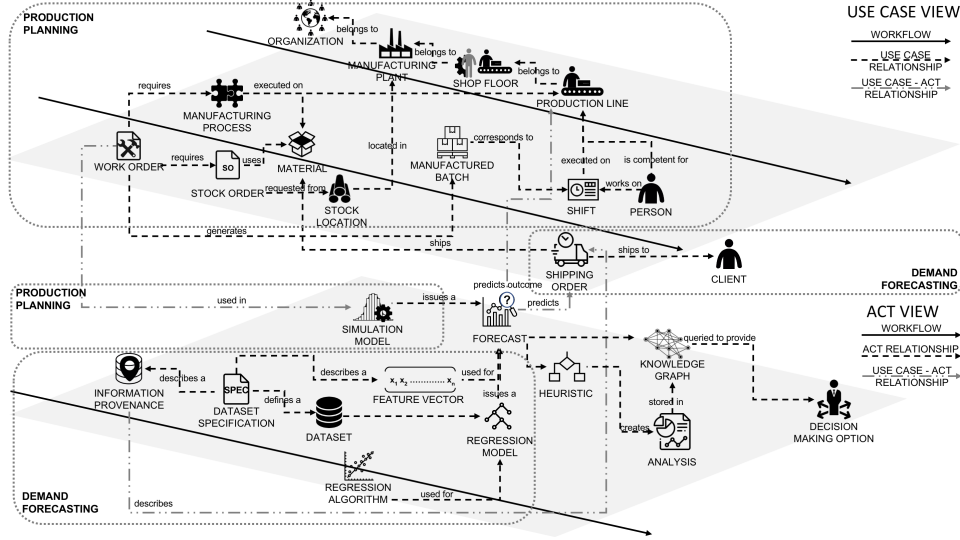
PRODUCTION PLANNING

USE CASE VIEW

WORKFLOW

USE CASE RELATIONSHIP

USE CASE - ACT RELATIONSHIP

ORGANIZATION

belongs to

MANUFACTURING PLANT

belongs to

SHOP FLOOR

belongs to

PRODUCTION LINE

requires

executed on

MANUFACTURING PROCESS

MATERIAL

located in

corresponds to

MANUFACTURED BATCH

WORK ORDER

requires

SO

uses

STOCK ORDER

requested from

STOCK LOCATION

executed on

is competent for

SHIFT

works on

PERSON

generates

ships

SHIPPING ORDER

ships to

CLIENT

DEMAND FORECASTING

PRODUCTION PLANNING

used in

SIMULATION MODEL

issues a

predicts outcome

predicts

FORECAST

ACT VIEW

WORKFLOW

ACT RELATIONSHIP

USE CASE - ACT RELATIONSHIP

queried to provide

KNOWLEDGE GRAPH

INFORMATION PROVENANCE

describes a

SPEC

DATASET SPECIFICATION

describes a

$x_1\ x_2 \ldots x_n$

FEATURE VECTOR

used for

issues a

HEURISTIC

stored in

defines a

DATASET

REGRESSION MODEL

creates

ANALYSIS

DECISION MAKING OPTION

REGRESSION ALGORITHM

used for

describes

DEMAND FORECASTING